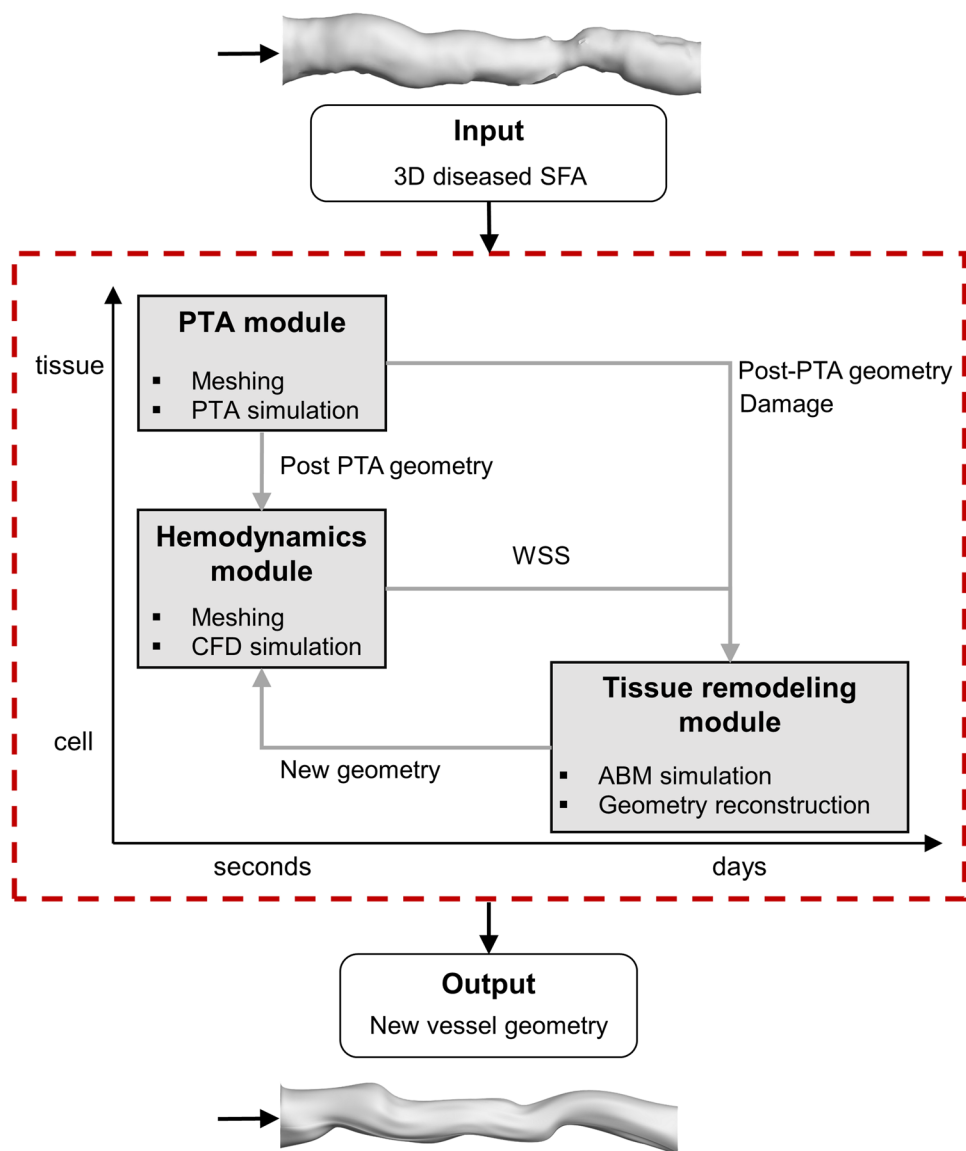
Input
3D diseased SFA

tissue

PTA module
▪ Meshing
▪ PTA simulation

Post-PTA geometry
Damage

Post PTA geometry

Hemodynamics module
▪ Meshing
▪ CFD simulation

WSS

Tissue remodeling module
▪ ABM simulation
▪ Geometry reconstruction

cell

New geometry

seconds

days

Output
New vessel geometry